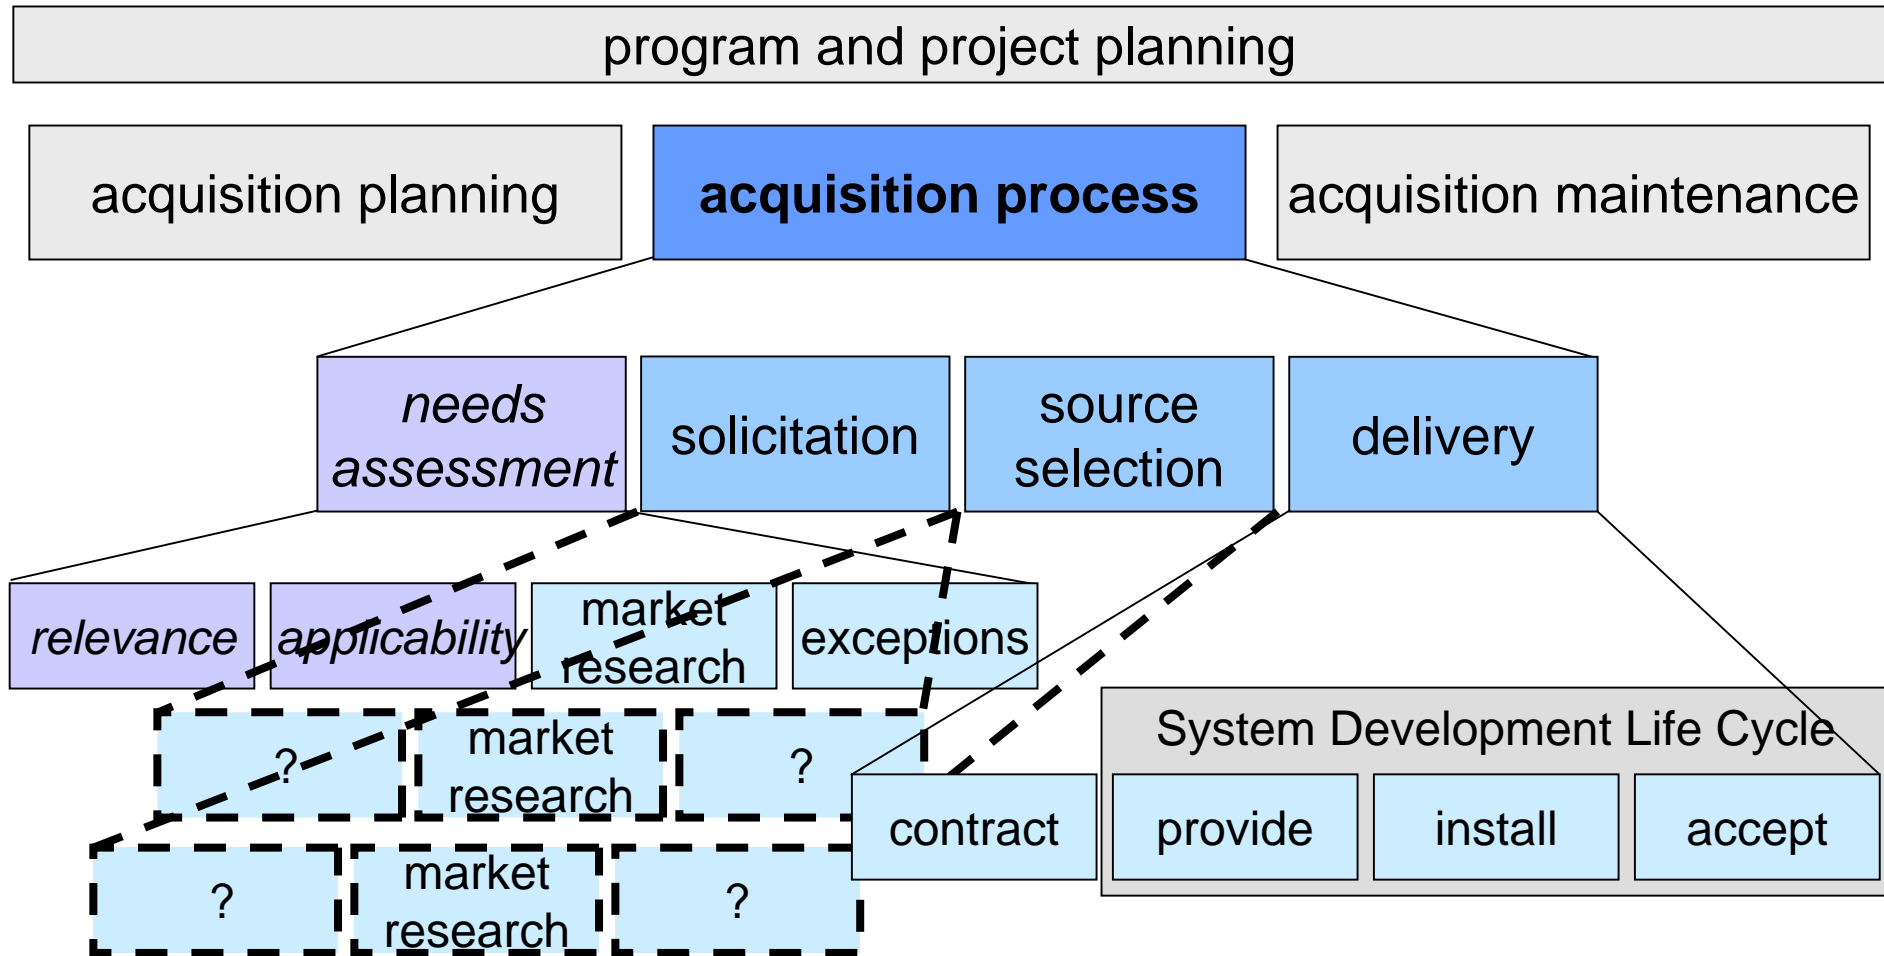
program and project planning

acquisition planning

acquisition process

acquisition maintenance

needs assessment

solicitation

source selection

delivery

relevance

applicability

market research

exceptions

?

market research

?

?

market research

?

contract

System Development Life Cycle

provide

install

accept